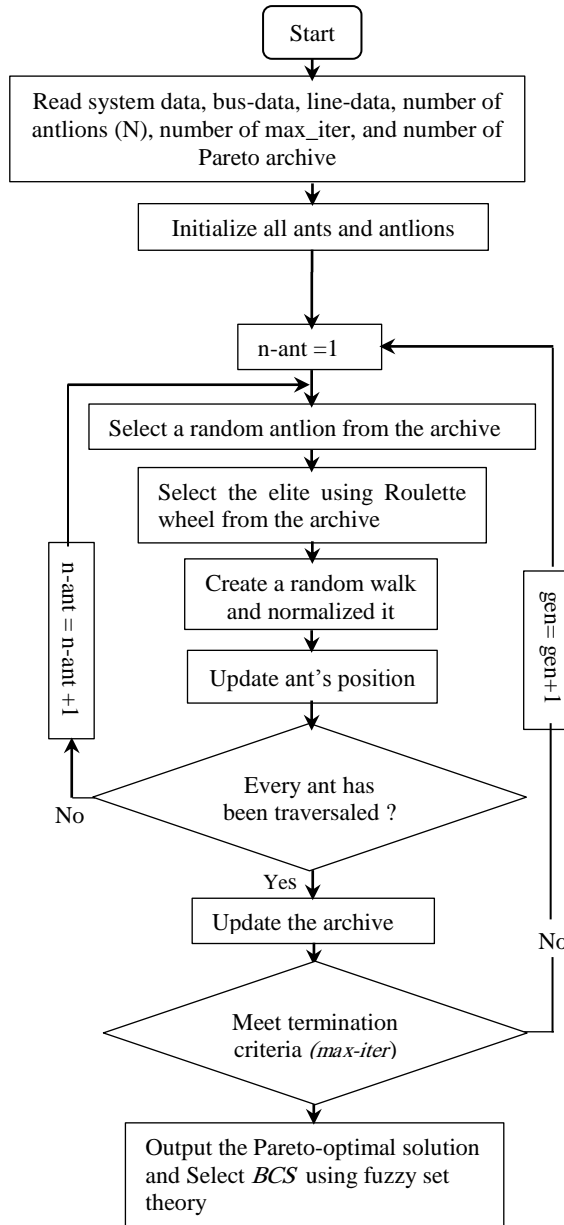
Start

Read system data, bus-data, line-data, number of antlions (N), number of max_iter, and number of Pareto archive

Initialize all ants and antlions

n-ant =1

Select a random antlion from the archive

Select the elite using Roulette wheel from the archive

Create a random walk and normalized it

Update ant's position

Every ant has been traversaled ?

No

n-ant = n-ant +1

Yes

Update the archive

Meet termination criteria (max-iter)

No

gen= gen+1

Output the Pareto-optimal solution and Select BCS using fuzzy set theory